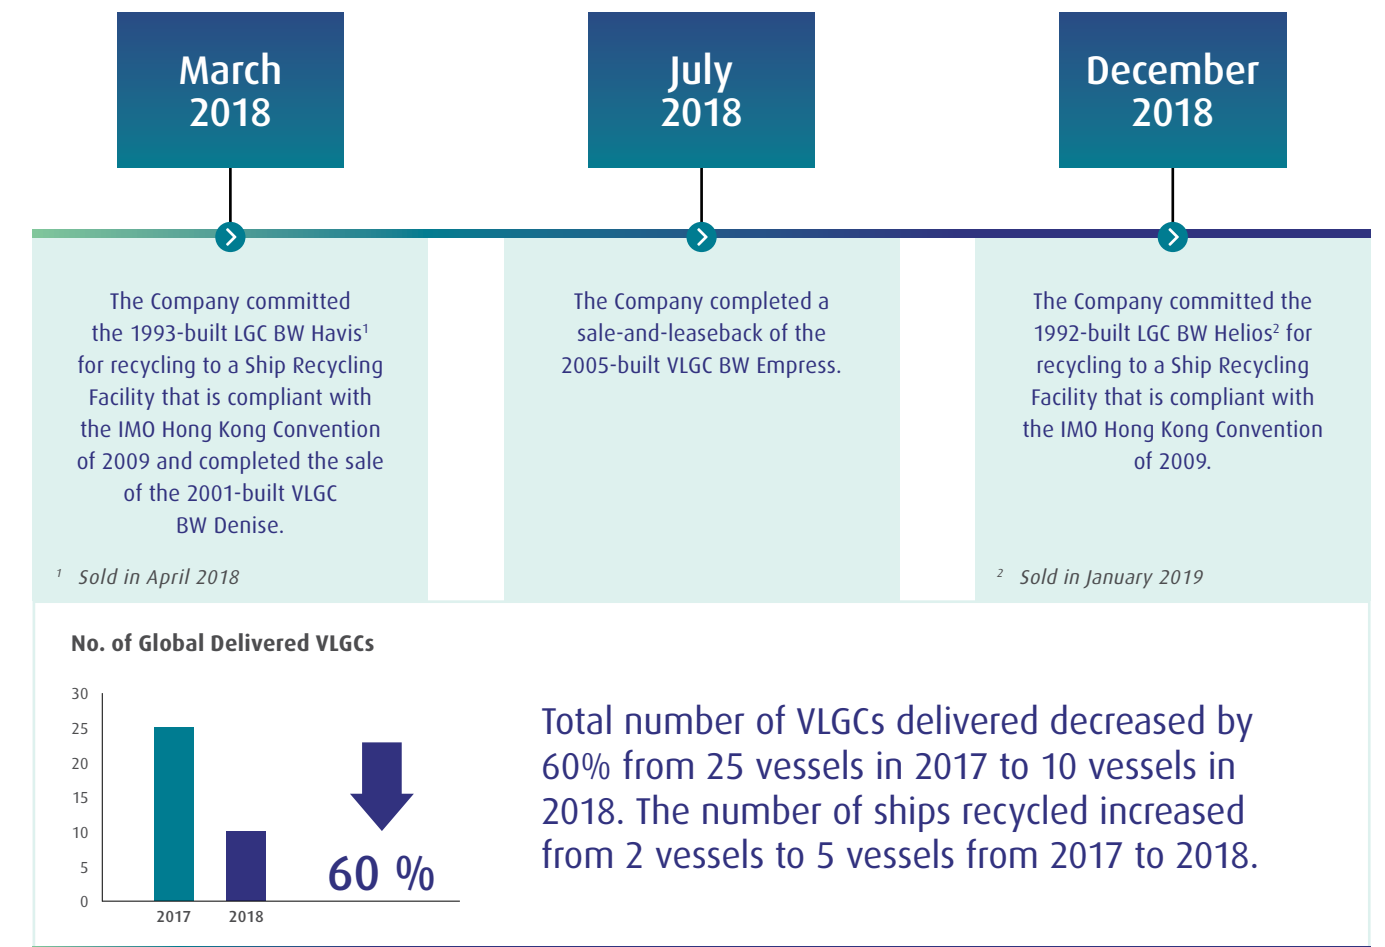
March 2018

July 2018

December 2018

The Company committed the 1993-built LGC BW Havis$^1$ for recycling to a Ship Recycling Facility that is compliant with the IMO Hong Kong Convention of 2009 and completed the sale of the 2001-built VLGC BW Denise.

$^1$ Sold in April 2018

The Company completed a sale-and-leaseback of the 2005-built VLGC BW Empress.

The Company committed the 1992-built LGC BW Helios$^2$ for recycling to a Ship Recycling Facility that is compliant with the IMO Hong Kong Convention of 2009.

$^2$ Sold in January 2019

No. of Global Delivered VLGCs

30
25
20
15
10
5
0
2017
2018

60 %

Total number of VLGCs delivered decreased by 60% from 25 vessels in 2017 to 10 vessels in 2018. The number of ships recycled increased from 2 vessels to 5 vessels from 2017 to 2018.